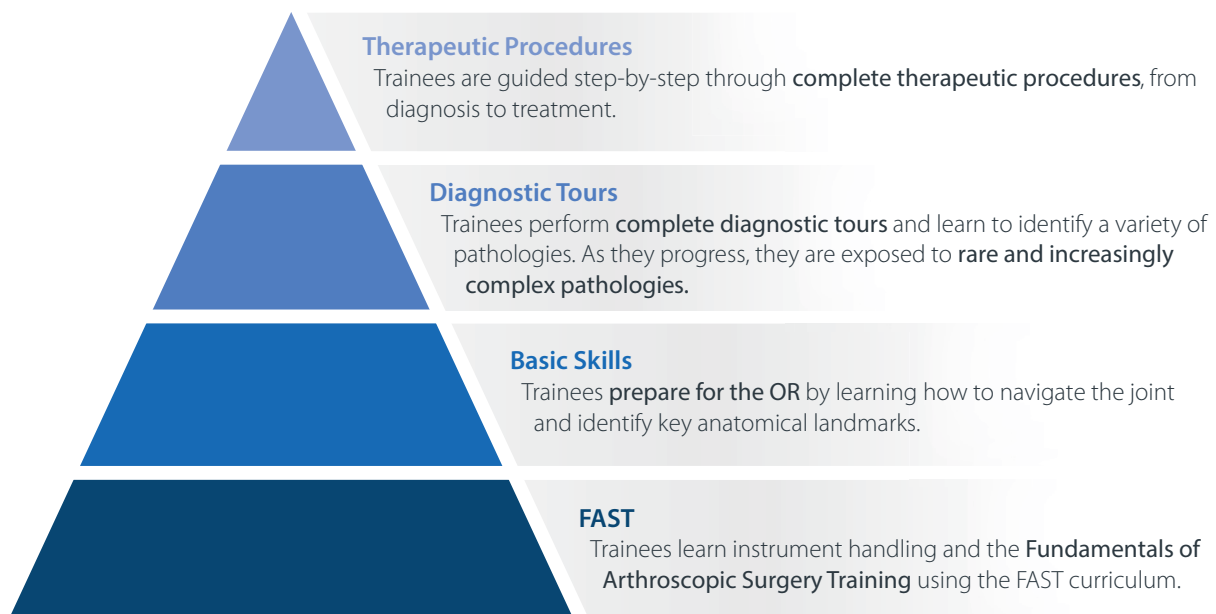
Therapeutic Procedures

Trainees are guided step-by-step through complete therapeutic procedures, from diagnosis to treatment.

Diagnostic Tours

Trainees perform complete diagnostic tours and learn to identify a variety of pathologies. As they progress, they are exposed to rare and increasingly complex pathologies.

Basic Skills

Trainees prepare for the OR by learning how to navigate the joint and identify key anatomical landmarks.

FAST

Trainees learn instrument handling and the Fundamentals of Arthroscopic Surgery Training using the FAST curriculum.